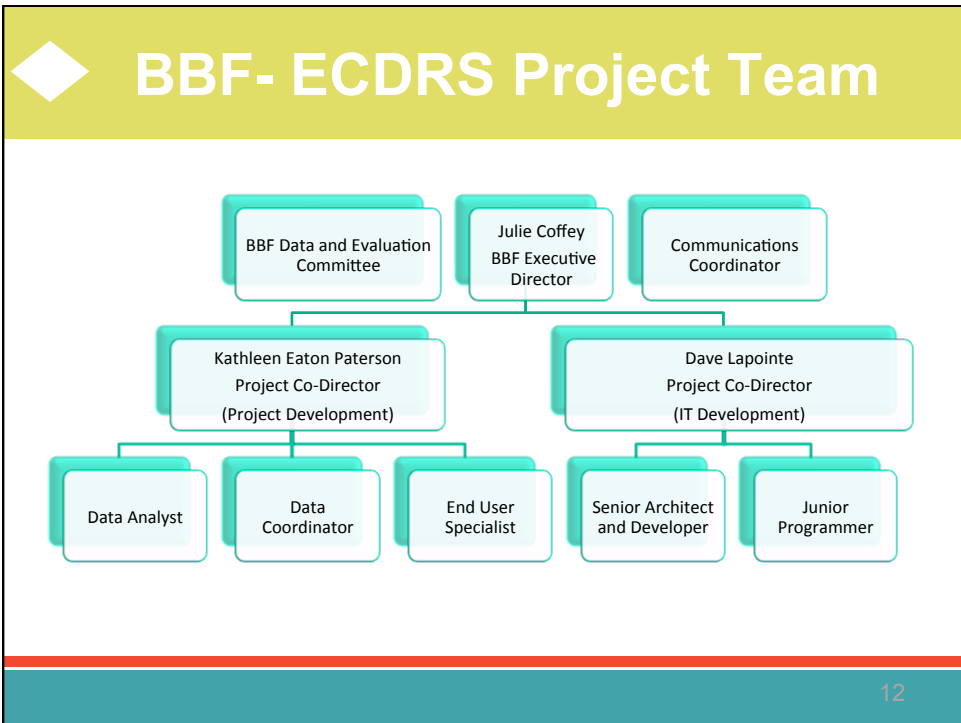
BBF- ECDRS Project Team

BBF Data and Evaluation Committee

Julie Coffey
BBF Executive Director

Communications Coordinator

Kathleen Eaton Paterson
Project Co-Director
(Project Development)

Dave Lapointe
Project Co-Director
(IT Development)

Data Analyst

Data Coordinator

End User Specialist

Senior Architect and Developer

Junior Programmer

12